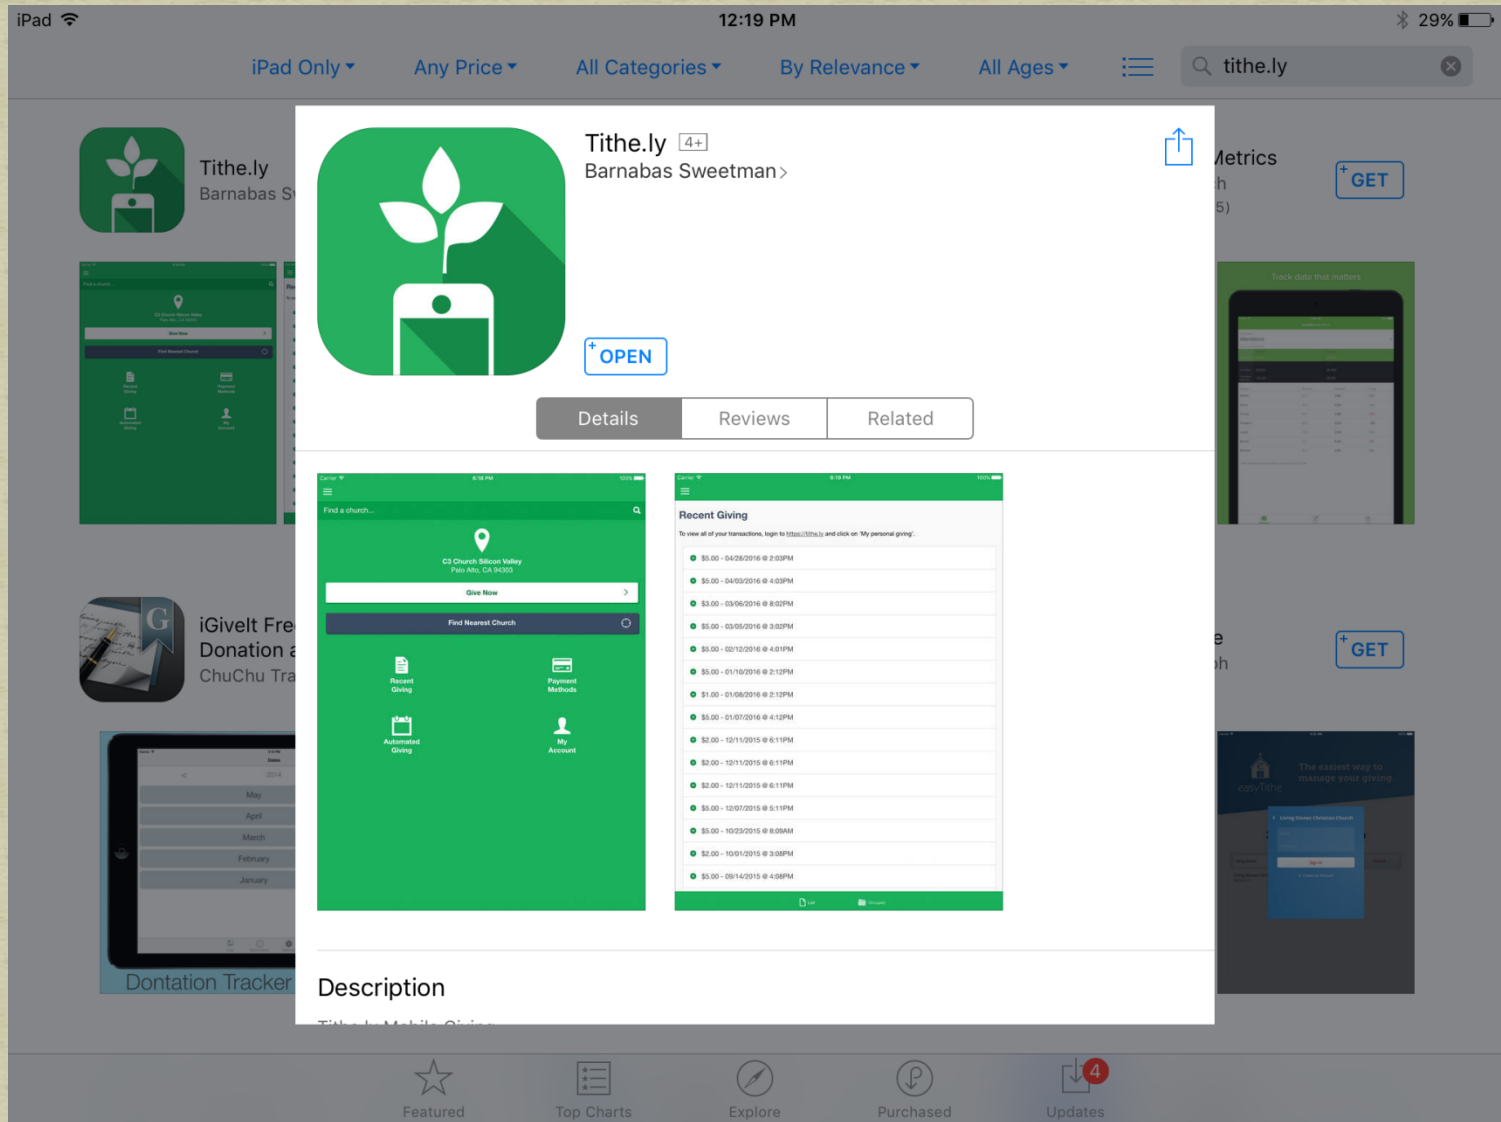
iPad 12:19 PM 29%

iPad Only ▾ Any Price ▾ All Categories ▾ By Relevance ▾ All Ages ▾ tithe.ly

Tithe.ly
Barnabas S

Metrics
GET

iGivelt Fre
Donation
ChuChu Tra

GET

Dontation Tracker

Tithe.ly 4+
Barnabas Sweetman >

OPEN

Details | Reviews | Related

Find a church...
C3 Church Silicon Valley
Palo Alto, CA 94303
Give Now
Find Nearest Church
Recent Giving
Payment Methods
Automated Giving
My Account

Recent Giving
To view all of your transactions, login to https://tithe.ly and click on 'My personal giving'.
$5.00 - 04/28/2016 @ 2:03PM
$5.00 - 04/03/2016 @ 4:03PM
$3.00 - 03/06/2016 @ 8:02PM
$5.00 - 03/05/2016 @ 3:02PM
$5.00 - 02/12/2016 @ 4:01PM
$5.00 - 01/10/2016 @ 2:12PM
$1.00 - 01/08/2016 @ 2:12PM
$5.00 - 01/07/2016 @ 4:12PM
$2.00 - 12/11/2015 @ 6:11PM
$2.00 - 12/11/2015 @ 6:11PM
$2.00 - 12/11/2015 @ 6:11PM
$5.00 - 12/07/2015 @ 5:11PM
$5.00 - 10/23/2015 @ 8:09AM
$2.00 - 10/01/2015 @ 3:08PM
$5.00 - 09/14/2015 @ 4:08PM

Description

Featured Top Charts Explore Purchased Updates 4